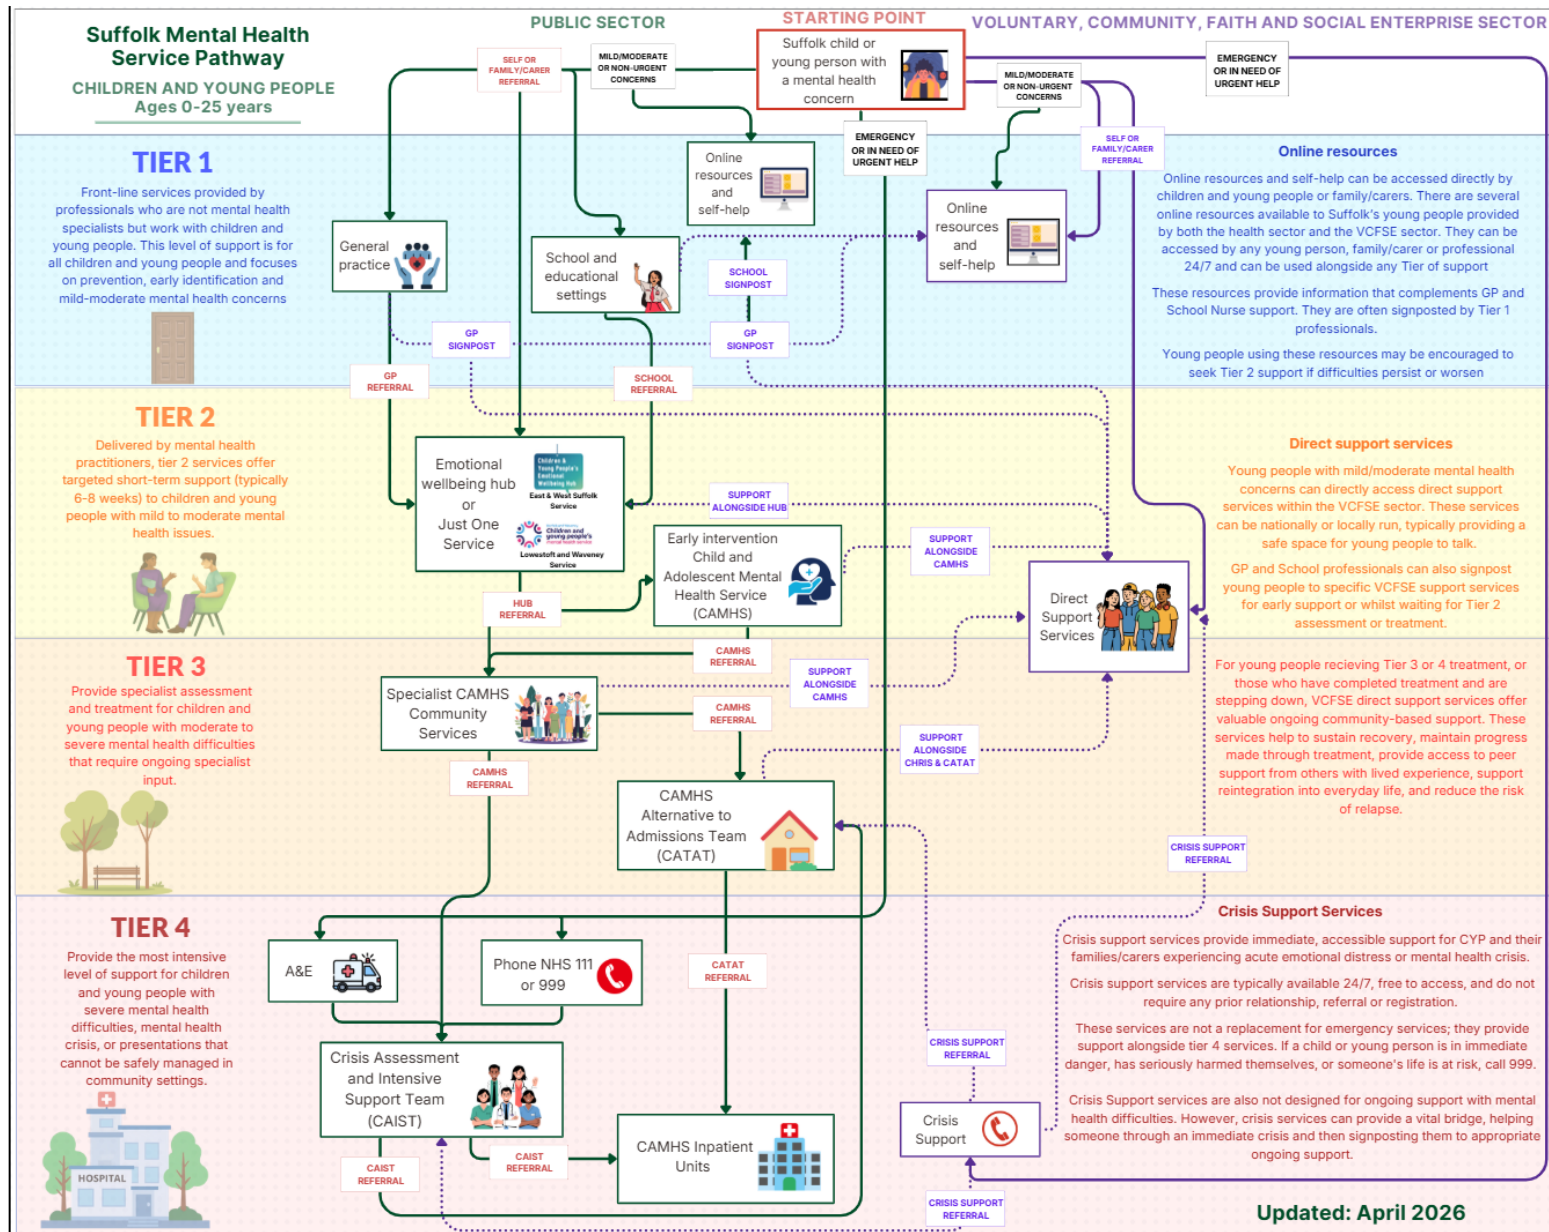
Suffolk Mental Health Service Pathway

CHILDREN AND YOUNG PEOPLE
Ages 0-25 years

PUBLIC SECTOR

STARTING POINT

VOLUNTARY, COMMUNITY, FAITH AND SOCIAL ENTERPRISE SECTOR

Suffolk child or young person with a mental health concern

SELF OR FAMILY/CARER REFERRAL

MILD/MODERATE OR NON-URGENT CONCERNS

EMERGENCY OR IN NEED OF URGENT HELP

MILD/MODERATE OR NON-URGENT CONCERNS

EMERGENCY OR IN NEED OF URGENT HELP

SELF OR FAMILY/CARER REFERRAL

TIER 1

Front-line services provided by professionals who are not mental health specialists but work with children and young people. This level of support is for all children and young people and focuses on prevention, early identification and mild-moderate mental health concerns

General practice

Online resources and self-help

School and educational settings

Online resources and self-help

SCHOOL SIGNPOST

GP SIGNPOST

GP SIGNPOST

GP REFERRAL

SCHOOL REFERRAL

Online resources

Online resources and self-help can be accessed directly by children and young people or family/carers. There are several online resources available to Suffolk's young people provided by both the health sector and the VCFSE sector. They can be accessed by any young person, family/carer or professional 24/7 and can be used alongside any Tier of support

These resources provide information that complements GP and School Nurse support. They are often signposted by Tier 1 professionals.

Young people using these resources may be encouraged to seek Tier 2 support if difficulties persist or worsen

TIER 2

Delivered by mental health practitioners, tier 2 services offer targeted short-term support (typically 6-8 weeks) to children and young people with mild to moderate mental health issues.

Emotional wellbeing hub or Just One Service

Children & Young People's Emotional Wellbeing Hub
East & West Suffolk Service

Children and young people's mental health service
Lowestoft and Waveney Service

SUPPORT ALONGSIDE HUB

Early intervention Child and Adolescent Mental Health Service (CAMHS)

SUPPORT ALONGSIDE CAMHS

HUB REFERRAL

Direct support services

Young people with mild/moderate mental health concerns can directly access direct support services within the VCFSE sector. These services can be nationally or locally run, typically providing a safe space for young people to talk.

GP and School practitioners can also signpost young people to specific VCFSE support services for early support or whilst waiting for Tier 2 assessment or treatment.

Direct Support Services

TIER 3

Provide specialist assessment and treatment for children and young people with moderate to severe mental health difficulties that require ongoing specialist input.

Specialist CAMHS Community Services

CAMHS REFERRAL

SUPPORT ALONGSIDE CAMHS

CAMHS REFERRAL

SUPPORT ALONGSIDE CRHS & CATAT

CAMHS REFERRAL

CAMHS Alternative to Admissions Team (CATAT)

For young people recieving Tier 3 or 4 treatment, or those who have completed treatment and are stepping down, VCFSE direct support services offer valuable ongoing community-based support. These services help to sustain recovery, maintain progress made through treatment, provide access to peer support from others with lived experience, support reintegration into everyday life, and reduce the risk of relapse.

CRISIS SUPPORT REFERRAL

TIER 4

Provide the most intensive level of support for children and young people with severe mental health difficulties, mental health crisis, or presentations that cannot be safely managed in community settings.

A&E

Phone NHS 111 or 999

CATAT REFERRAL

Crisis Assessment and Intensive Support Team (CAIST)

CAIST REFERRAL

CAIST REFERRAL

CAMHS Inpatient Units

HOSPITAL

Crisis Support Services

Crisis support services provide immediate, accessible support for CYP and their families/carers experiencing acute emotional distress or mental health crisis.

Crisis support services are typically available 24/7, free to access, and do not require any prior relationship, referral or registration.

These services are not a replacement for emergency services; they provide support alongside tier 4 services. If a child or young person is in immediate danger, has seriously harmed themselves, or someone's life is at risk, call 999.

Crisis Support services are also not designed for ongoing support with mental health difficulties. However, crisis services can provide a vital bridge, helping someone through an immediate crisis and then signposting them to appropriate ongoing support.

CRISIS SUPPORT REFERRAL

Crisis Support

CRISIS SUPPORT REFERRAL

Updated: April 2026